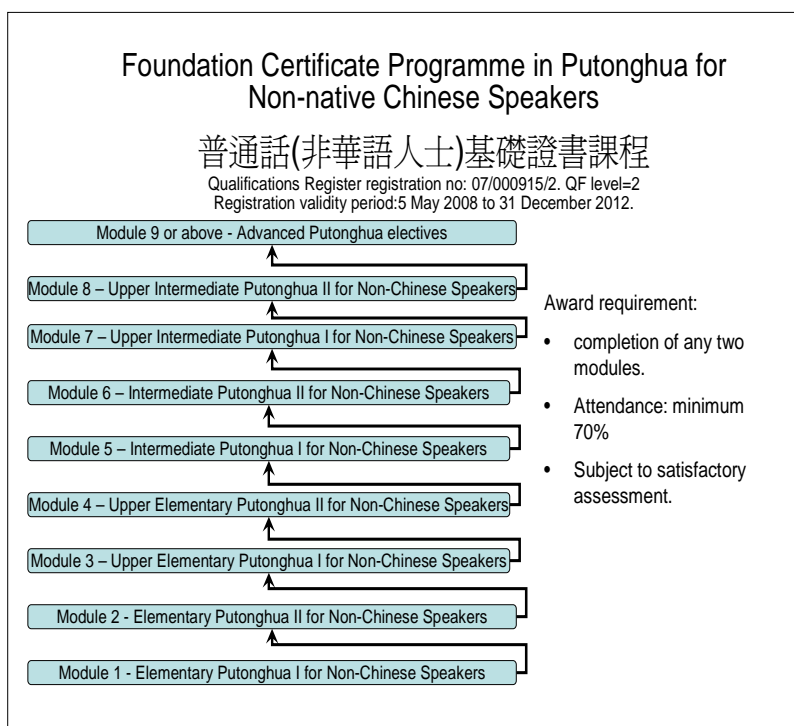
Foundation Certificate Programme in Putonghua for Non-native Chinese Speakers

普通話(非華語人士)基礎證書課程

Qualifications Register registration no: 07/000915/2. QF level=2
Registration validity period:5 May 2008 to 31 December 2012.

Module 9 or above - Advanced Putonghua electives

Module 8 – Upper Intermediate Putonghua II for Non-Chinese Speakers

Module 7 – Upper Intermediate Putonghua I for Non-Chinese Speakers

Module 6 – Intermediate Putonghua II for Non-Chinese Speakers

Module 5 – Intermediate Putonghua I for Non-Chinese Speakers

Module 4 – Upper Elementary Putonghua II for Non-Chinese Speakers

Module 3 – Upper Elementary Putonghua I for Non-Chinese Speakers

Module 2 - Elementary Putonghua II for Non-Chinese Speakers

Module 1 - Elementary Putonghua I for Non-Chinese Speakers

Award requirement:

• completion of any two modules.

• Attendance: minimum 70%

• Subject to satisfactory assessment.